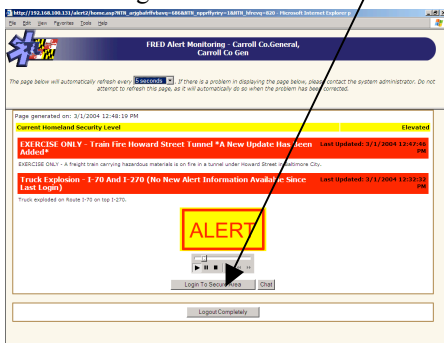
http://192.168.100.131/alert2/home.asp?NTR_arjgbdrffcbsny=686&NTR_sgprffyrny=1&NTR_hfrevq=820 - Microsoft Internet Explorer p

File Edit View Favorites Tools Help

FRED Alert Monitoring - Carroll Co.General, Carroll Co Gen

The page below will automatically refresh every 5 seconds. If there is a problem in displaying the page below, please contact the system administrator. Do not attempt to refresh this page, as it will automatically do so when the problem has been corrected.

Page generated on: 3/1/2004 12:48:19 PM

Current Homeland Security Level | Elevated

EXERCISE ONLY - Train Fire Howard Street Tunnel *A New Update Has Been Added* | Last Updated: 3/1/2004 12:47:46 PM

EXERCISE ONLY - A freight train carrying hazardous materials is on fire in a tunnel under Howard Street in Baltimore City.

Truck Explosion - I-70 And I-270 (No New Alert Information Available Since Last Login) | Last Updated: 3/1/2004 12:32:32 PM

Truck exploded on Route I-70 on top I-270.

ALERT

Login To Secure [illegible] | Chat

Logout Completely